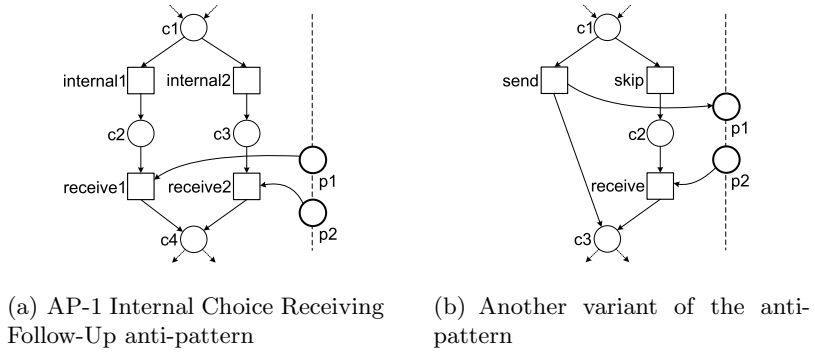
c1

internal1

internal2

c2

c3

p1

receive1

receive2

p2

c4

(a) AP-1 Internal Choice Receiving Follow-Up anti-pattern

c1

send

skip

p1

c2

p2

receive

c3

(b) Another variant of the anti-pattern